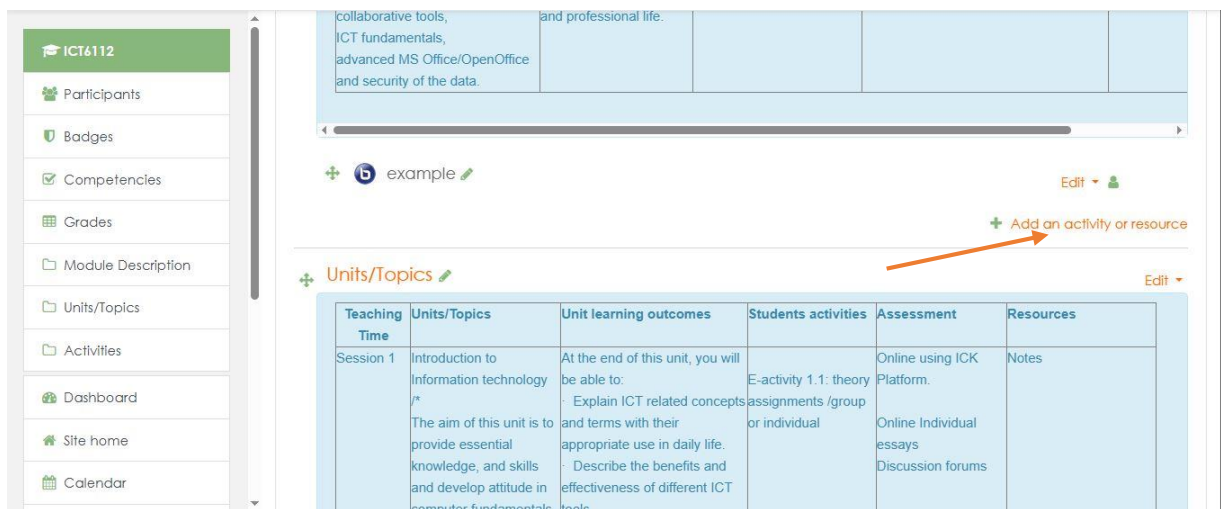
ICT6112
Participants
Badges
Competencies
Grades
Module Description
Units/Topics
Activities
Dashboard
Site home
Calendar

| collaborative tools, ICT fundamentals, advanced MS Office/OpenOffice and security of the data. | and professional life. | | | |
|---|---|---|---|---|

example

Edit

Add an activity or resource

Units/Topics

Edit

| Teaching Time | Units/Topics | Unit learning outcomes | Students activities | Assessment | Resources |
|---|---|---|---|---|---|
| Session 1 | Introduction to Information technology /* The aim of this unit is to provide essential knowledge, and skills and develop attitude in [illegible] | At the end of this unit, you will be able to: · Explain ICT related concepts and terms with their appropriate use in daily life. · Describe the benefits and effectiveness of different ICT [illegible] | E-activity 1.1: theory assignments /group or individual | Online using ICK Platform. Online Individual essays Discussion forums | Notes |